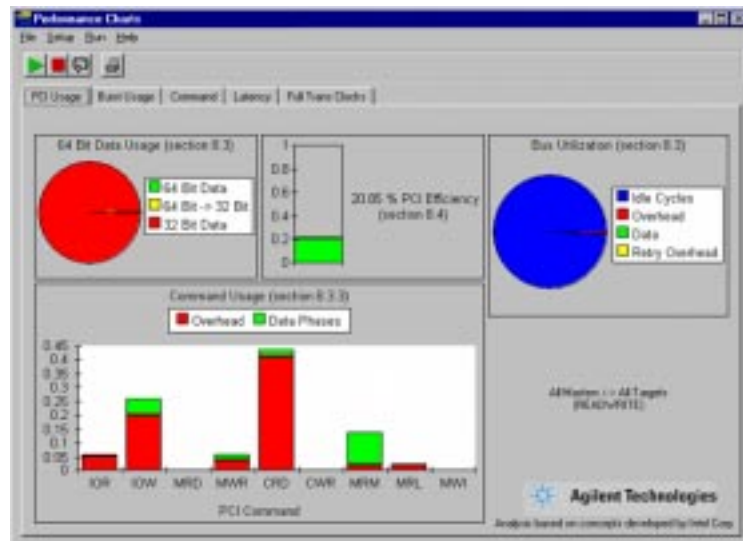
Performance Charts

File Setup Run Help

PCI Usage | Burst Usage | Command | Latency | Full Trans Clocks

64 Bit Data Usage (section 8.3)

64 Bit Data
64 Bit -> 32 Bit
32 Bit Data

1
0.8
0.6
0.4
0.2
0

20.05 % PCI Efficiency (section 8.4)

Bus Utilization (section 8.2)

Idle Cycles
Overhead
Data
Retry Overhead

Command Usage (section 8.3.3)

Overhead
Data Phases

0.45
0.4
0.35
0.3
0.25
0.2
0.15
0.1
0.05
0

IOR IOW MRD MWR CRD CWR MRM MRL MWI

PCI Command

All Masters <-> All Targets (READ/WRITE)

Agilent Technologies

Analysis based on concepts developed by Intel Corp.